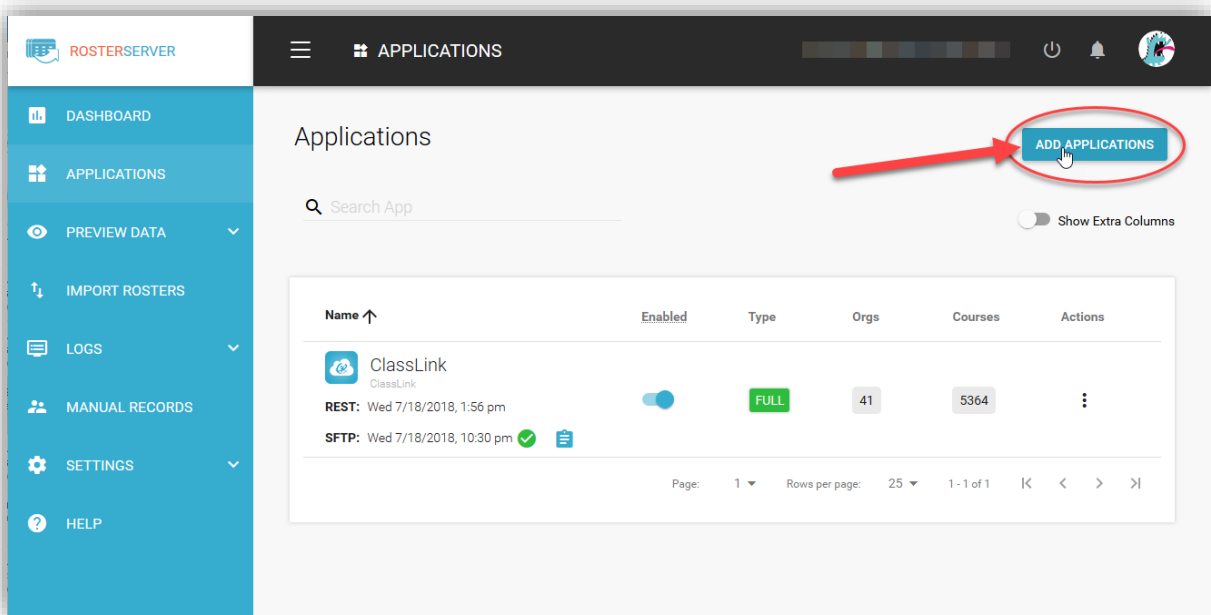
ROSTERSERVER

APPLICATIONS

DASHBOARD
APPLICATIONS
PREVIEW DATA
IMPORT ROSTERS
LOGS
MANUAL RECORDS
SETTINGS
HELP

Applications

ADD APPLICATIONS

Search App

Show Extra Columns

| Name | Enabled | Type | Orgs | Courses | Actions |
|---|---|---|---|---|---|
| ClassLink ClassLink REST: Wed 7/18/2018, 1:56 pm SFTP: Wed 7/18/2018, 10:30 pm | | FULL | 41 | 5364 | |

Page: 1 Rows per page: 25 1 - 1 of 1